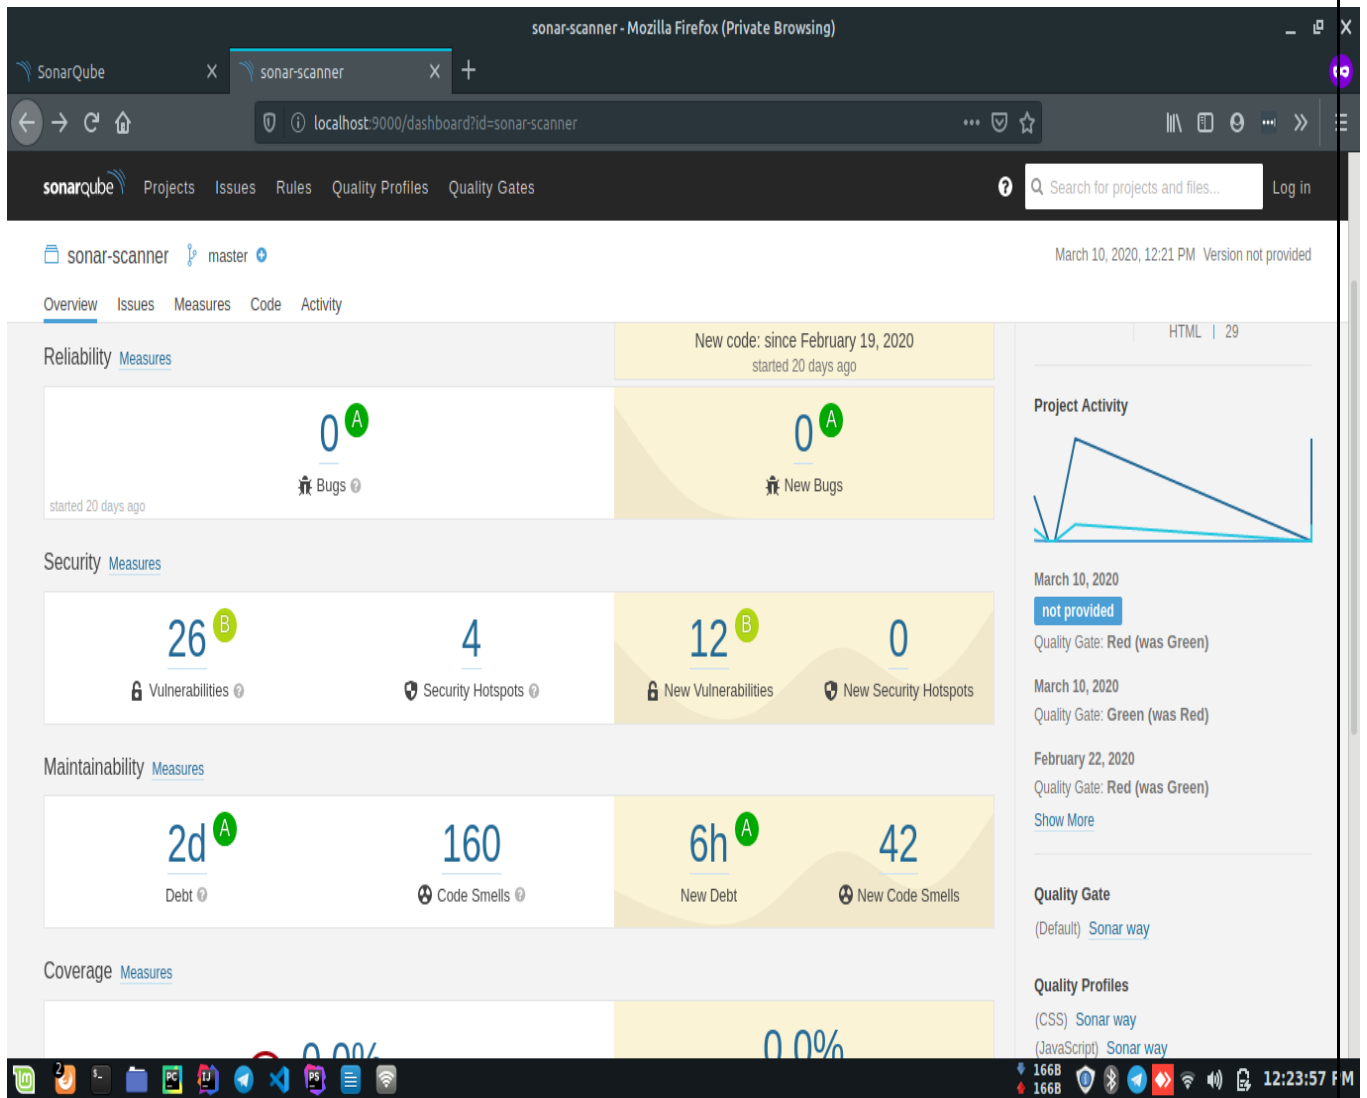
sonar-scanner - Mozilla Firefox (Private Browsing)

SonarQube
sonar-scanner
localhost:9000/dashboard?id=sonar-scanner

sonarqube Projects Issues Rules Quality Profiles Quality Gates
Search for projects and files...
Log in

sonar-scanner master
March 10, 2020, 12:21 PM Version not provided

Overview Issues Measures Code Activity

Reliability Measures
New code: since February 19, 2020
started 20 days ago
0 A
Bugs
started 20 days ago
0 A
New Bugs

Security Measures
26 B
Vulnerabilities
4
Security Hotspots
12 B
New Vulnerabilities
0
New Security Hotspots

Maintainability Measures
2d A
Debt
160
Code Smells
6h A
New Debt
42
New Code Smells

Coverage Measures
0.0%
0.0%

HTML | 29

Project Activity

March 10, 2020
not provided
Quality Gate: Red (was Green)
March 10, 2020
Quality Gate: Green (was Red)
February 22, 2020
Quality Gate: Red (was Green)
Show More

Quality Gate
(Default) Sonar way

Quality Profiles
(CSS) Sonar way
(JavaScript) Sonar way

166B
166B
12:23:57 PM